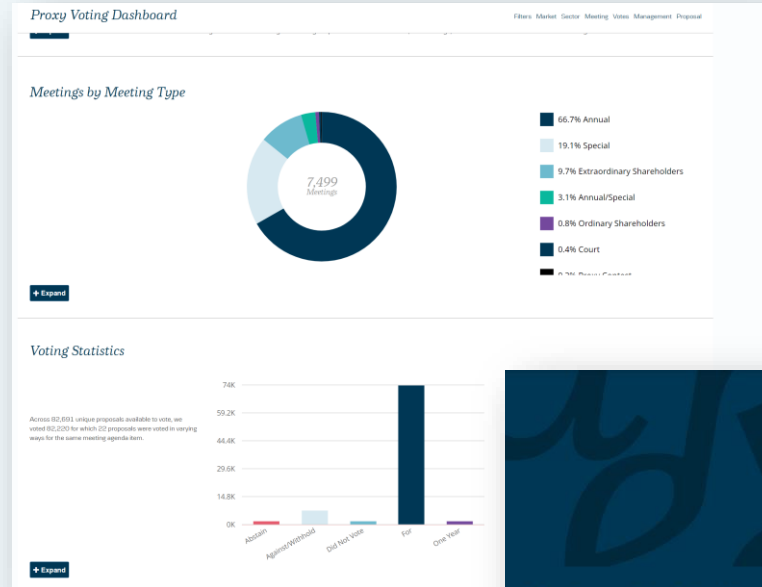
Proxy Voting Dashboard

Filters Market Sector Meeting Votes Management Proposal

Meetings by Meeting Type

7,499
Meetings

66.7% Annual

19.1% Special

9.7% Extraordinary Shareholders

3.1% Annual/Special

0.8% Ordinary Shareholders

0.4% Court

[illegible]

+ Expand

Voting Statistics

Across 82,691 unique proposals available to vote, we voted 82,220 for which 22 proposals were voted in varying ways for the same meeting agenda-item.

74K
59.2K
44.4K
29.6K
14.8K
0K

Abstain
Against/Withhold
Did Not Vote
For
One Year

+ Expand